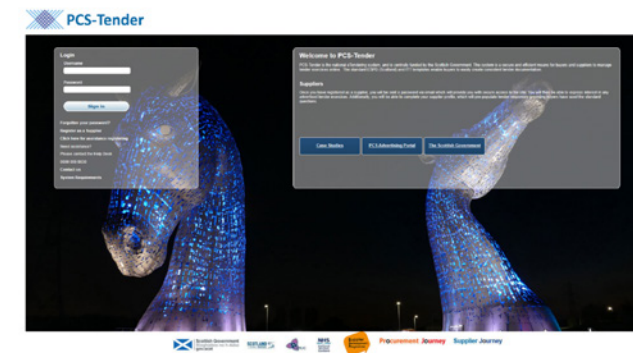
PCS-Tender

Login
Username
Password
Sign In
Forgotten your password?
Register as a Supplier
Click here for secondary registration
Need assistance?
Please contact the help desk
Desk site access
Contact us
System Requirements

Welcome to PCS-Tender

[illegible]

Suppliers

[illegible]

Case Studies
PCS Advertising Portal
The Scottish Government

Scottish Government
SCOTLAND
NHS
Procurement Journey
Supplier Journey